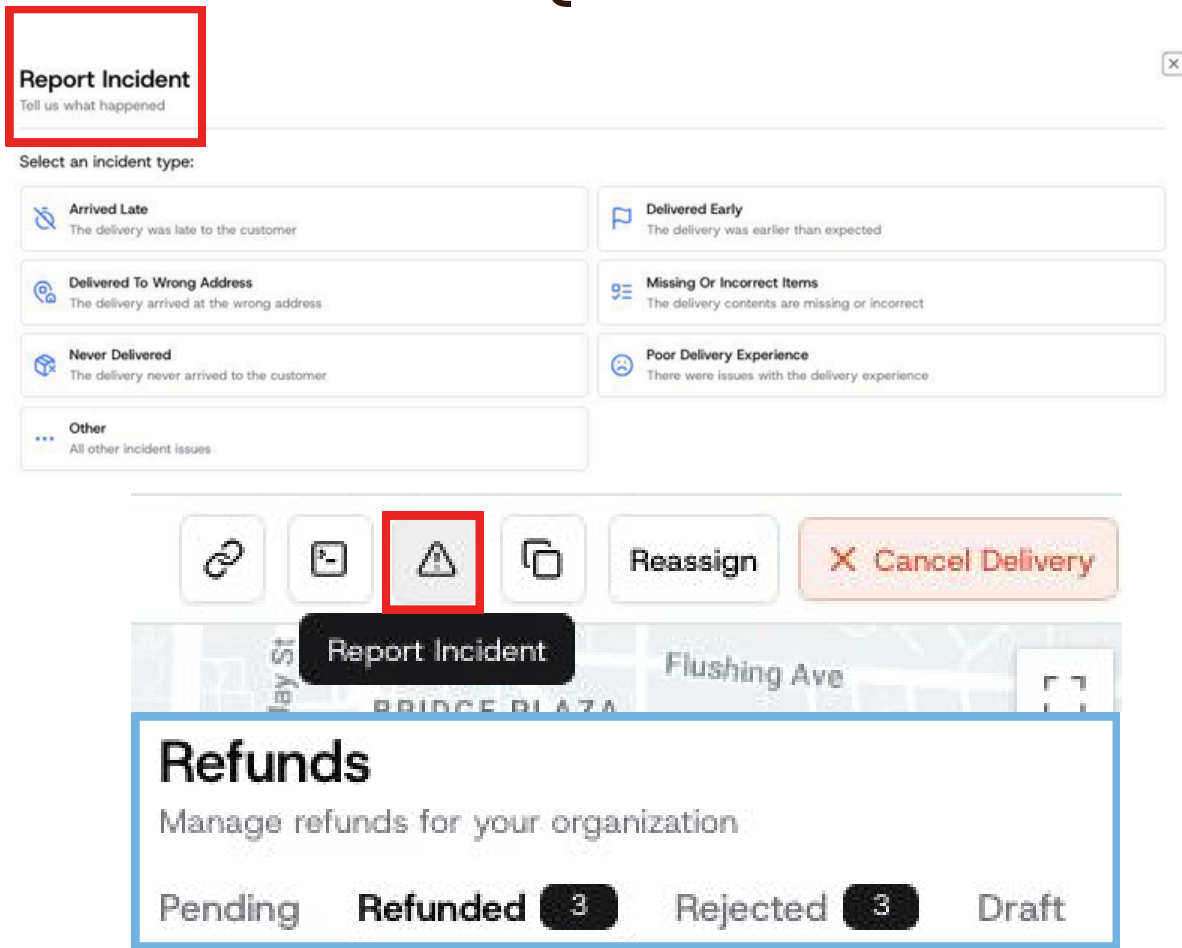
Report Incident
Tell us what happened

Select an incident type:

Arrived Late
The delivery was late to the customer

Delivered Early
The delivery was earlier than expected

Delivered To Wrong Address
The delivery arrived at the wrong address

Missing Or Incorrect Items
The delivery contents are missing or incorrect

Never Delivered
The delivery never arrived to the customer

Poor Delivery Experience
There were issues with the delivery experience

Other
All other incident issues

Reassign
Cancel Delivery

Report Incident

Flushing Ave
BRIDGE PLAZA
lay St

Refunds
Manage refunds for your organization

Pending Refunded 3 Rejected 3 Draft